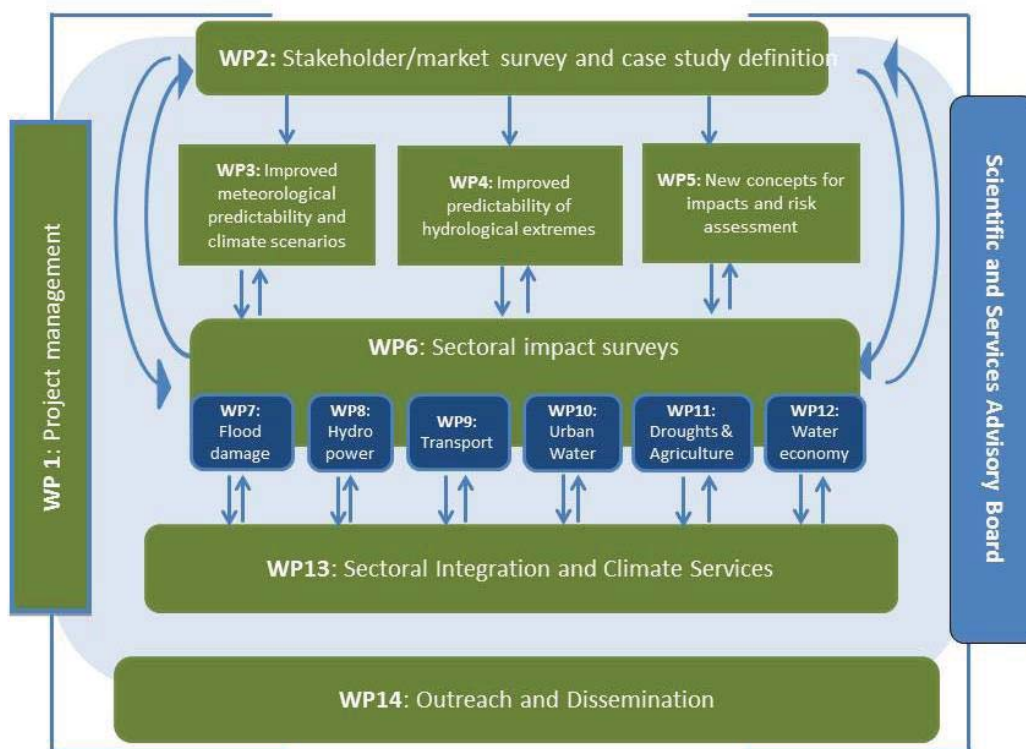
WP 1: Project management

WP2: Stakeholder/market survey and case study definition

WP3: Improved meteorological predictability and climate scenarios

WP4: Improved predictability of hydrological extremes

WP5: New concepts for impacts and risk assessment

WP6: Sectoral impact surveys

WP7: Flood damage

WP8: Hydro power

WP9: Transport

WP10: Urban Water

WP11: Droughts & Agriculture

WP12: Water economy

WP13: Sectoral Integration and Climate Services

WP14: Outreach and Dissemination

Scientific and Services Advisory Board